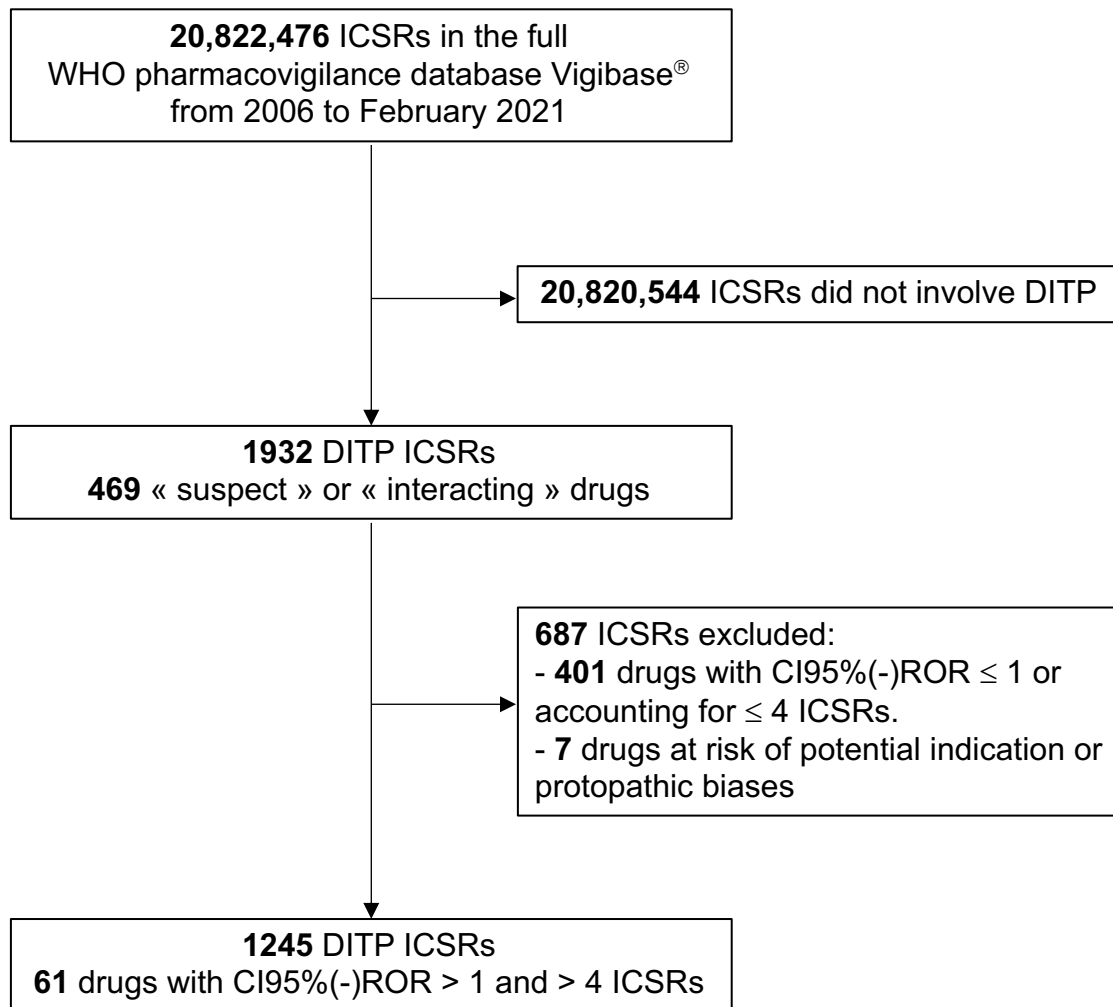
**20,822,476** ICSRs in the full WHO pharmacovigilance database Vigibase® from 2006 to February 2021

**20,820,544** ICSRs did not involve DITP

**1932** DITP ICSRs
**469** « suspect » or « interacting » drugs

**687** ICSRs excluded:
- **401** drugs with CI95%(-)ROR $\leq$ 1 or accounting for $\leq$ 4 ICSRs.
- **7** drugs at risk of potential indication or protopathic biases

**1245** DITP ICSRs
**61** drugs with CI95%(-)ROR > 1 and > 4 ICSRs